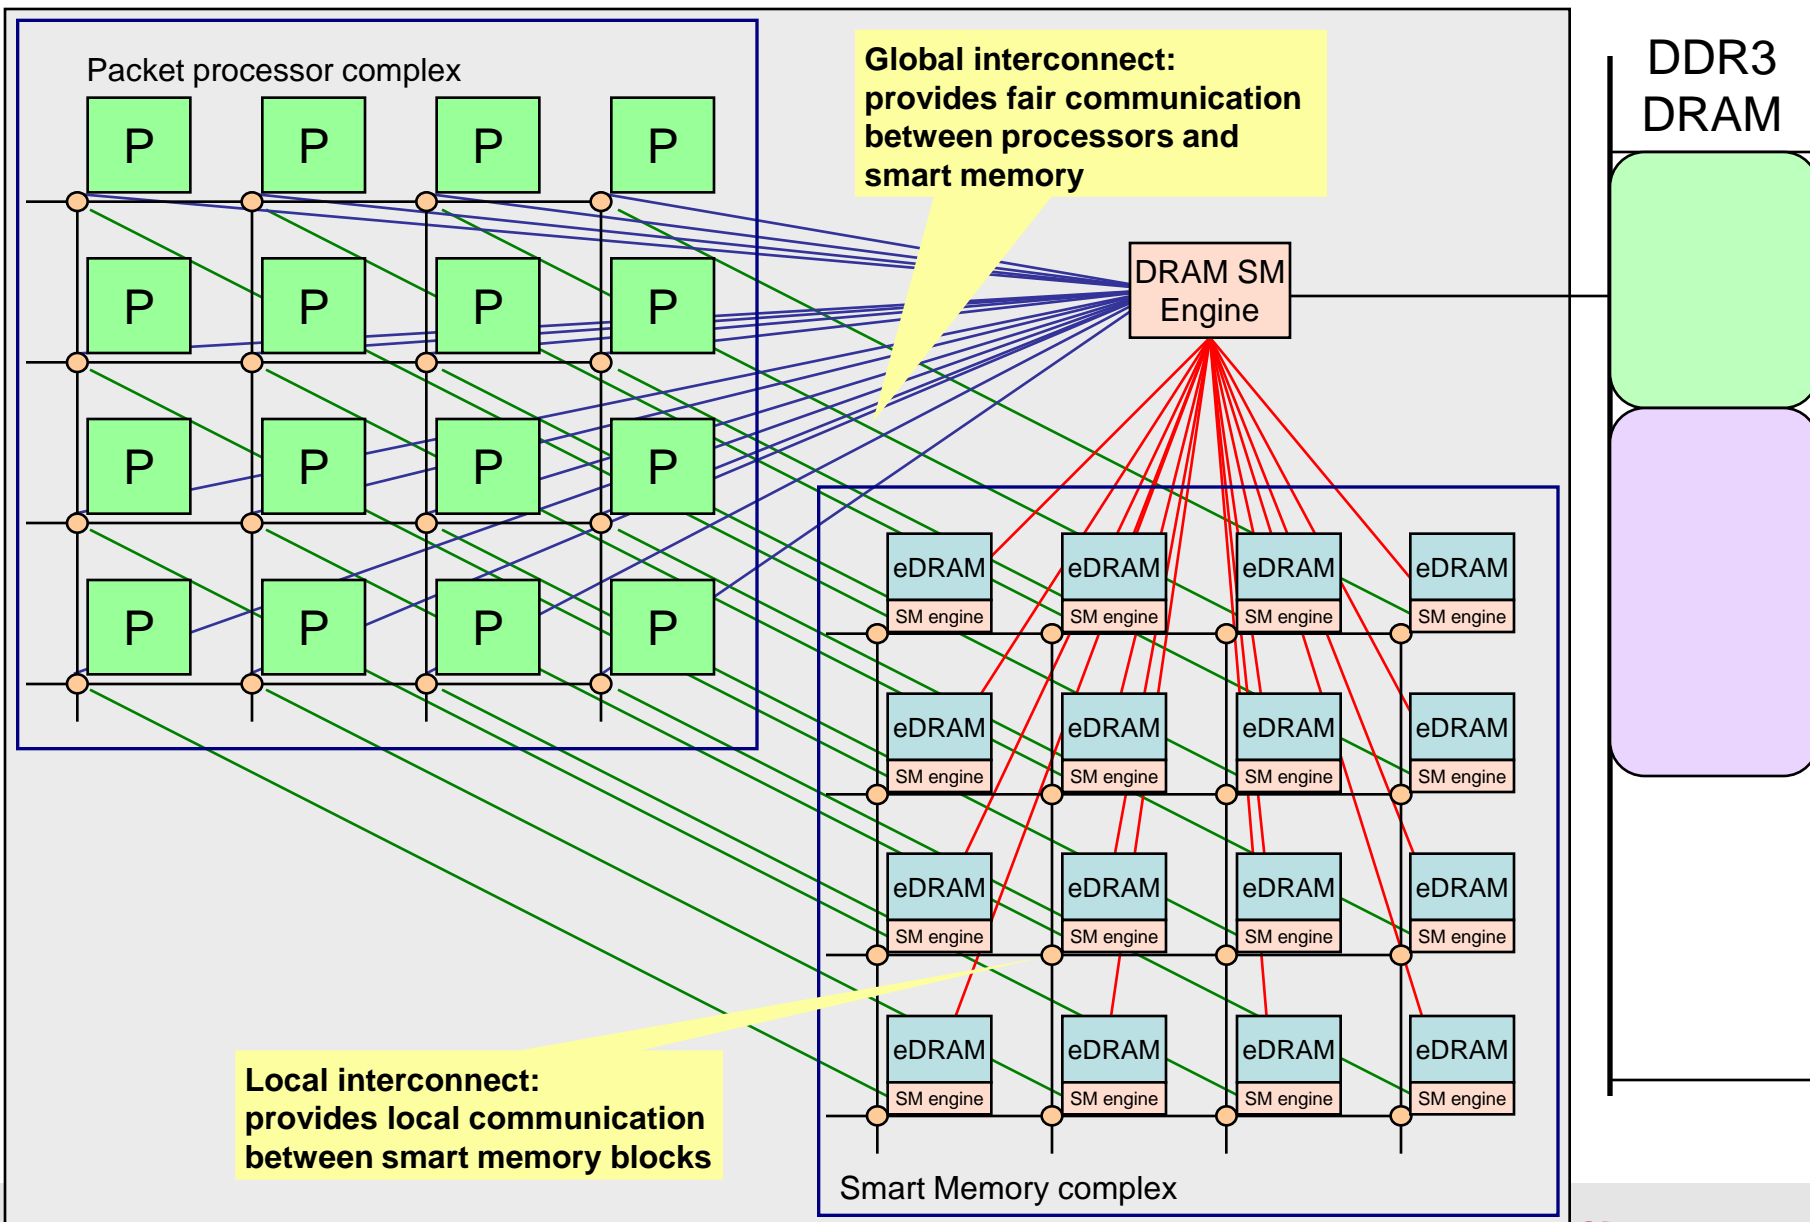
Packet processor complex

P P P P
P P P P
P P P P
P P P P

Global interconnect: provides fair communication between processors and smart memory

DRAM SM Engine

DDR3 DRAM

eDRAM
SM engine
eDRAM
SM engine
eDRAM
SM engine
eDRAM
SM engine

eDRAM
SM engine
eDRAM
SM engine
eDRAM
SM engine
eDRAM
SM engine

eDRAM
SM engine
eDRAM
SM engine
eDRAM
SM engine
eDRAM
SM engine

eDRAM
SM engine
eDRAM
SM engine
eDRAM
SM engine
eDRAM
SM engine

Local interconnect: provides local communication between smart memory blocks

Smart Memory complex